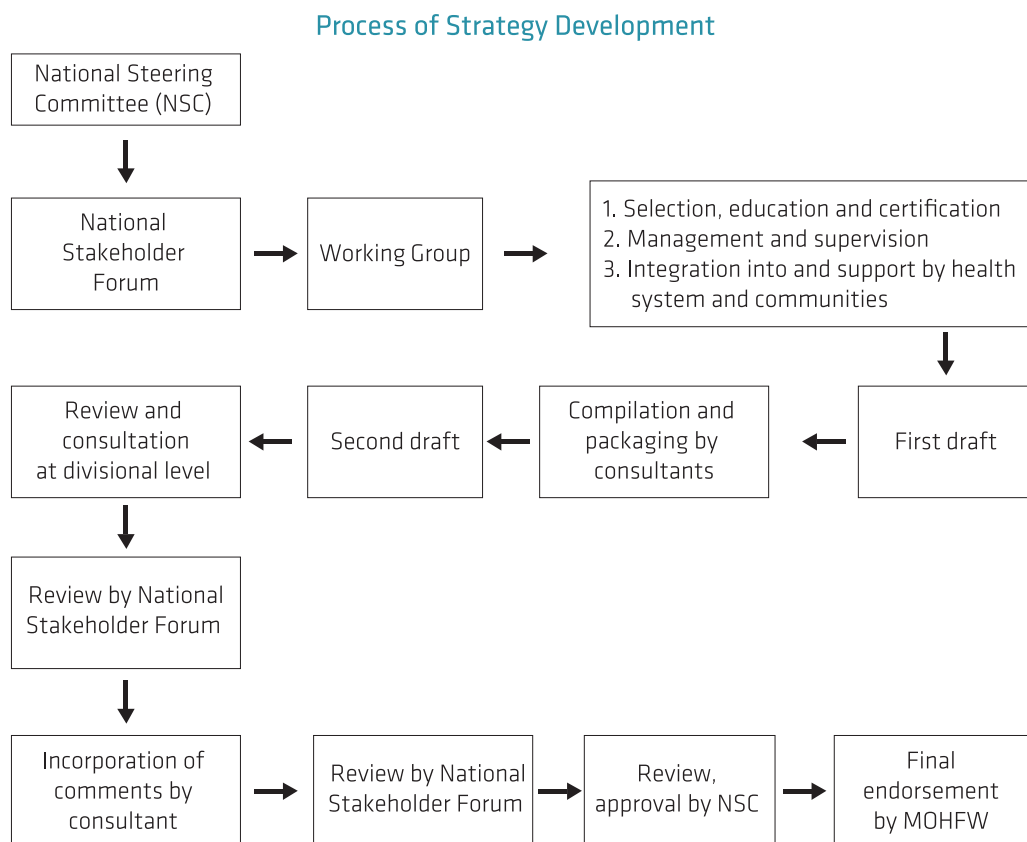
Process of Strategy Development

National Steering Committee (NSC)

National Stakeholder Forum

Working Group

1. Selection, education and certification
2. Management and supervision
3. Integration into and support by health system and communities

First draft

Compilation and packaging by consultants

Second draft

Review and consultation at divisional level

Review by National Stakeholder Forum

Incorporation of comments by consultant

Review by National Stakeholder Forum

Review, approval by NSC

Final endorsement by MOHFW